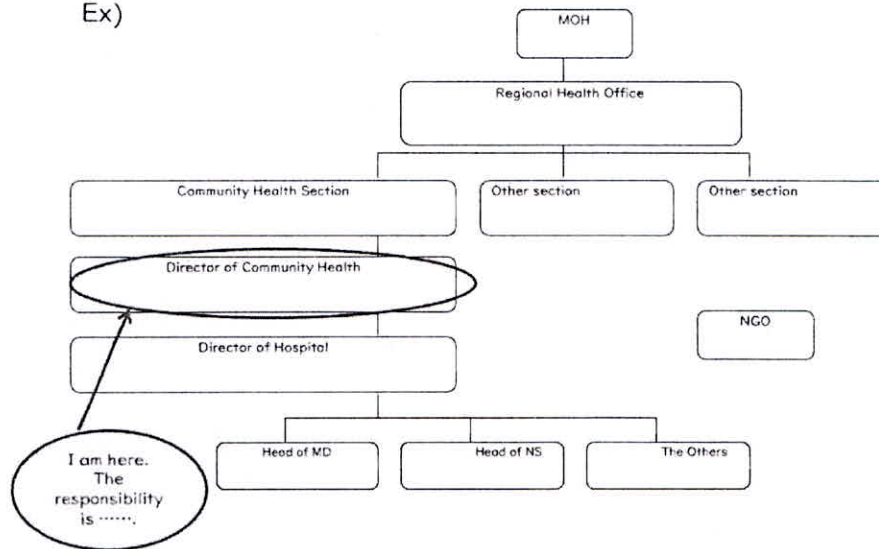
Ex)

MOH

Regional Health Office

Community Health Section

Other section

Other section

Director of Community Health

NGO

Director of Hospital

Head of MD

Head of NS

The Others

I am here. The responsibility is …….